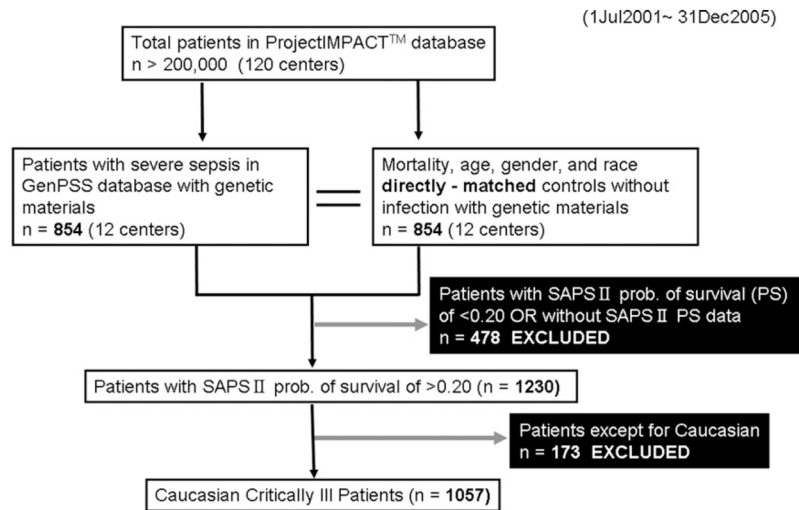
(1Jul2001~ 31Dec2005)

Total patients in ProjectIMPACT$^{TM}$ database
n > 200,000 (120 centers)

Patients with severe sepsis in GenPSS database with genetic materials
n = **854** (12 centers)

Mortality, age, gender, and race **directly - matched** controls without infection with genetic materials
n = **854** (12 centers)

Patients with SAPS II prob. of survival (PS) of <0.20 OR without SAPS II PS data
n = **478 EXCLUDED**

Patients with SAPS II prob. of survival of >0.20 (n = **1230**)

Patients except for Caucasian
n = **173 EXCLUDED**

Caucasian Critically Ill Patients (n = **1057**)